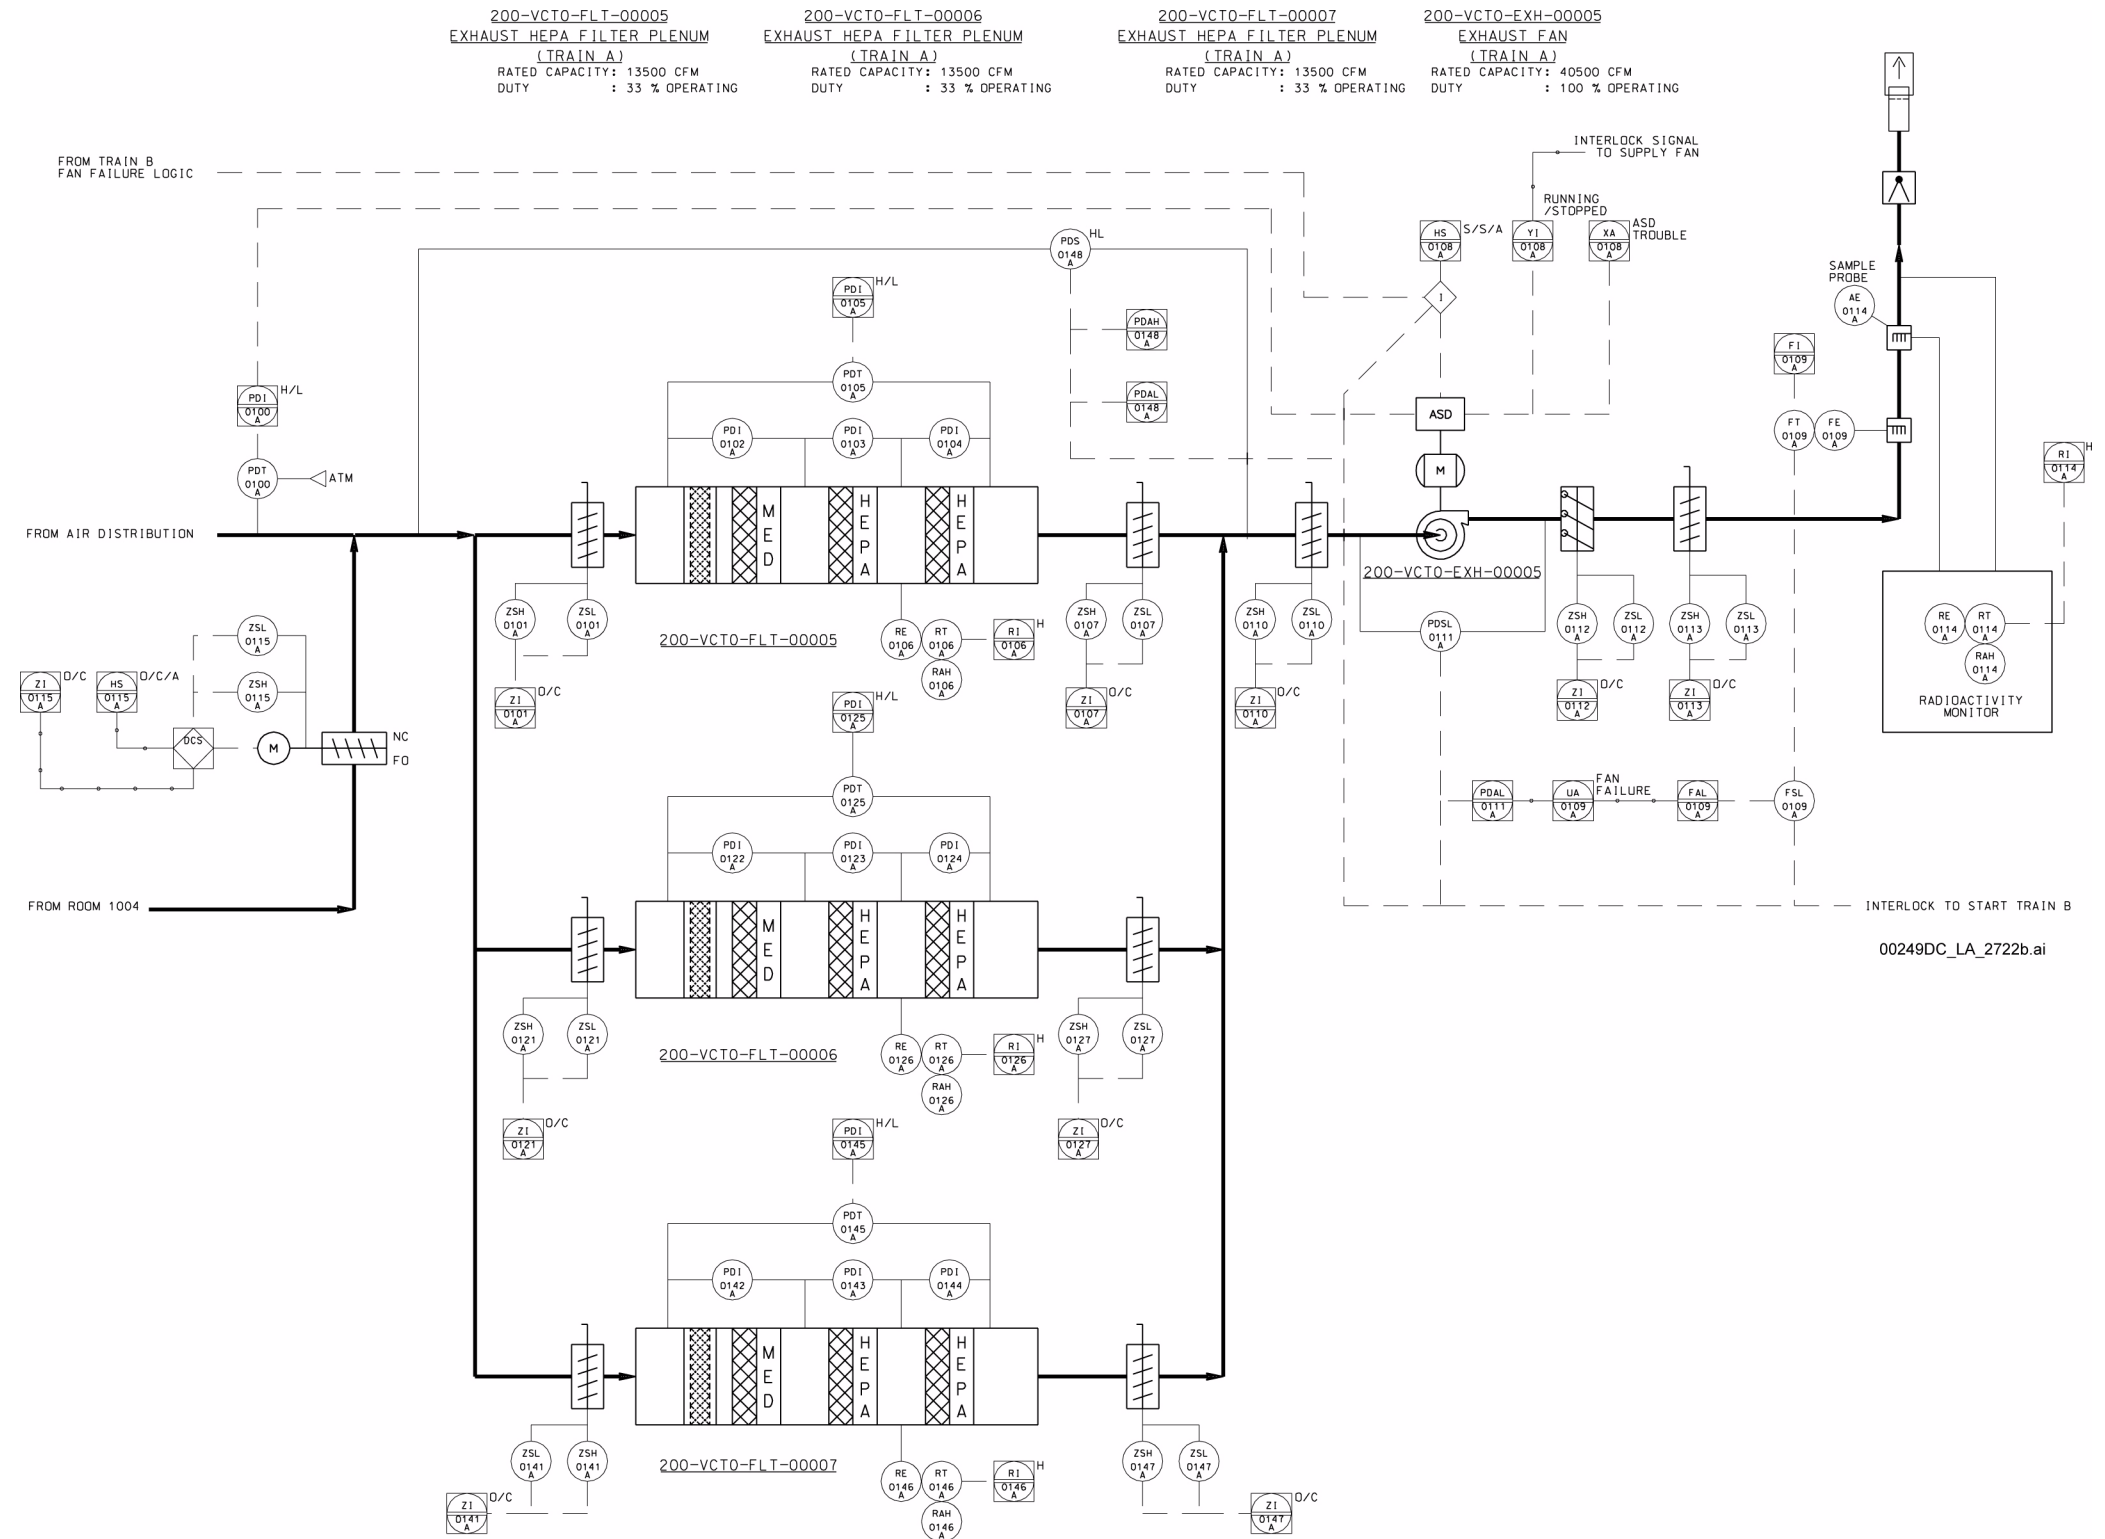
200-VCTO-FLT-00005
EXHAUST HEPA FILTER PLENUM
(TRAIN A)
RATED CAPACITY: 13500 CFM
DUTY : 33 % OPERATING

200-VCTO-FLT-00006
EXHAUST HEPA FILTER PLENUM
(TRAIN A)
RATED CAPACITY: 13500 CFM
DUTY : 33 % OPERATING

200-VCTO-FLT-00007
EXHAUST HEPA FILTER PLENUM
(TRAIN A)
RATED CAPACITY: 13500 CFM
DUTY : 33 % OPERATING

200-VCTO-EXH-00005
EXHAUST FAN
(TRAIN A)
RATED CAPACITY: 40500 CFM
DUTY : 100 % OPERATING

INTERLOCK SIGNAL TO SUPPLY FAN

FROM TRAIN B FAN FAILURE LOGIC

RUNNING /STOPPED

HS 0108 A S/S/A
YI 0108 A
XA 0108 A ASD TROUBLE
PDS 0148 A HL
PDI 0105 A H/L
PDAH 0148 A
PDAL 0148 A
SAMPLE PROBE
AE 0114 A
I
FI 0109 A
PDI 0100 A H/L
PDT 0105 A
ASD
PDI 0102 A
PDI 0103 A
PDI 0104 A
FT 0109 A
FE 0109 A
RI 0114 A H
PDT 0100 A
ATM
M
M E D
H E P A
H E P A
FROM AIR DISTRIBUTION
200-VCTO-EXH-00005
ZSH 0101 A
ZSL 0101 A
ZSL 0115 A
200-VCTO-FLT-00005
RE 0106 A
RT 0106 A
RI 0106 A H
RAH 0106 A
ZSH 0107 A
ZSL 0107 A
ZSH 0110 A
ZSL 0110 A
PDSL 0111 A
ZSH 0112 A
ZSL 0112 A
ZSH 0113 A
ZSL 0113 A
RE 0114 A
RT 0114 A
RAH 0114 A
RADIOACTIVITY MONITOR
ZI 0115 A O/C
HS 0115 A O/C/A
ZSH 0115 A
ZI 0101 A O/C
ZI 0107 A O/C
ZI 0110 A O/C
ZI 0112 A O/C
ZI 0113 A O/C
DCS
M
NC
FO
PDI 0125 A H/L
PDT 0125 A
PDAL 0111 A
UA 0109 A
FAN FAILURE
FAL 0109 A
FSL 0109 A
PDI 0122 A
PDI 0123 A
PDI 0124 A
FROM ROOM 1004
INTERLOCK TO START TRAIN B
00249DC_LA_2722b.ai
M E D
H E P A
H E P A
ZSH 0121 A
ZSL 0121 A
200-VCTO-FLT-00006
RE 0126 A
RT 0126 A
RI 0126 A H
RAH 0126 A
ZSH 0127 A
ZSL 0127 A
ZI 0121 A O/C
PDI 0145 A H/L
ZI 0127 A O/C
PDT 0145 A
PDI 0142 A
PDI 0143 A
PDI 0144 A
M E D
H E P A
H E P A
ZSL 0141 A
ZSH 0141 A
200-VCTO-FLT-00007
RE 0146 A
RT 0146 A
RI 0146 A H
RAH 0146 A
ZSH 0147 A
ZSL 0147 A
ZI 0141 A O/C
ZI 0147 A O/C